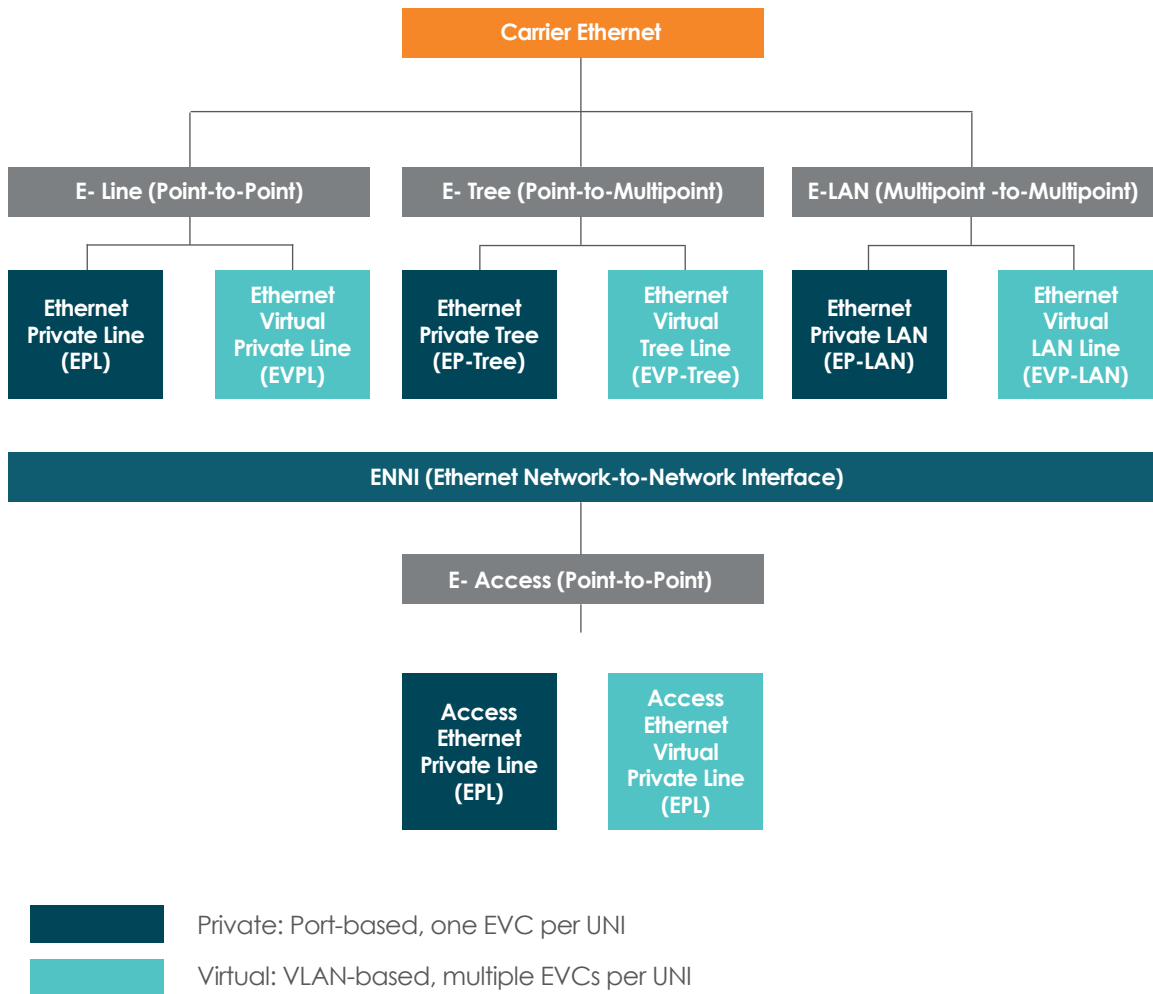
Carrier Ethernet

E- Line (Point-to-Point)

E- Tree (Point-to-Multipoint)

E-LAN (Multipoint -to-Multipoint)

Ethernet Private Line (EPL)

Ethernet Virtual Private Line (EVPL)

Ethernet Private Tree (EP-Tree)

Ethernet Virtual Tree Line (EVP-Tree)

Ethernet Private LAN (EP-LAN)

Ethernet Virtual LAN Line (EVP-LAN)

ENNI (Ethernet Network-to-Network Interface)

E- Access (Point-to-Point)

Access Ethernet Private Line (EPL)

Access Ethernet Virtual Private Line (EPL)

Private: Port-based, one EVC per UNI

Virtual: VLAN-based, multiple EVCs per UNI